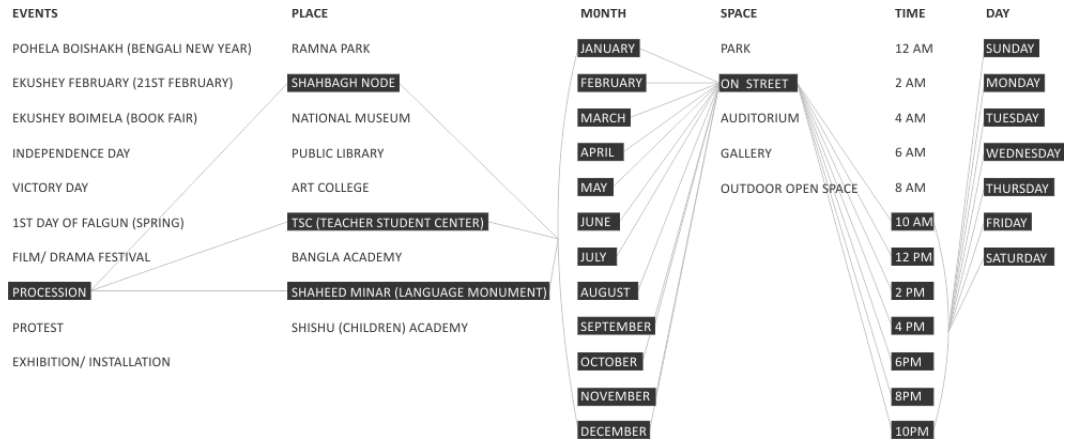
EVENTS
POHELA BOISHAKH (BENGALI NEW YEAR)
EKUSHEY FEBRUARY (21ST FEBRUARY)
EKUSHEY BOIMELA (BOOK FAIR)
INDEPENDENCE DAY
VICTORY DAY
1ST DAY OF FALGUN (SPRING)
FILM/ DRAMA FESTIVAL
PROCESSION
PROTEST
EXHIBITION/ INSTALLATION

PLACE
RAMNA PARK
SHAHBAGH NODE
NATIONAL MUSEUM
PUBLIC LIBRARY
ART COLLEGE
TSC (TEACHER STUDENT CENTER)
BANGLA ACADEMY
SHAHEED MINAR (LANGUAGE MONUMENT)
SHISHU (CHILDREN) ACADEMY

M0NTH
JANUARY
FEBRUARY
MARCH
APRIL
MAY
JUNE
JULY
AUGUST
SEPTEMBER
OCTOBER
NOVEMBER
DECEMBER

SPACE
PARK
ON STREET
AUDITORIUM
GALLERY
OUTDOOR OPEN SPACE

TIME
12 AM
2 AM
4 AM
6 AM
8 AM
10 AM
12 PM
2 PM
4 PM
6PM
8PM
10PM

DAY
SUNDAY
MONDAY
TUESDAY
WEDNESDAY
THURSDAY
FRIDAY
SATURDAY